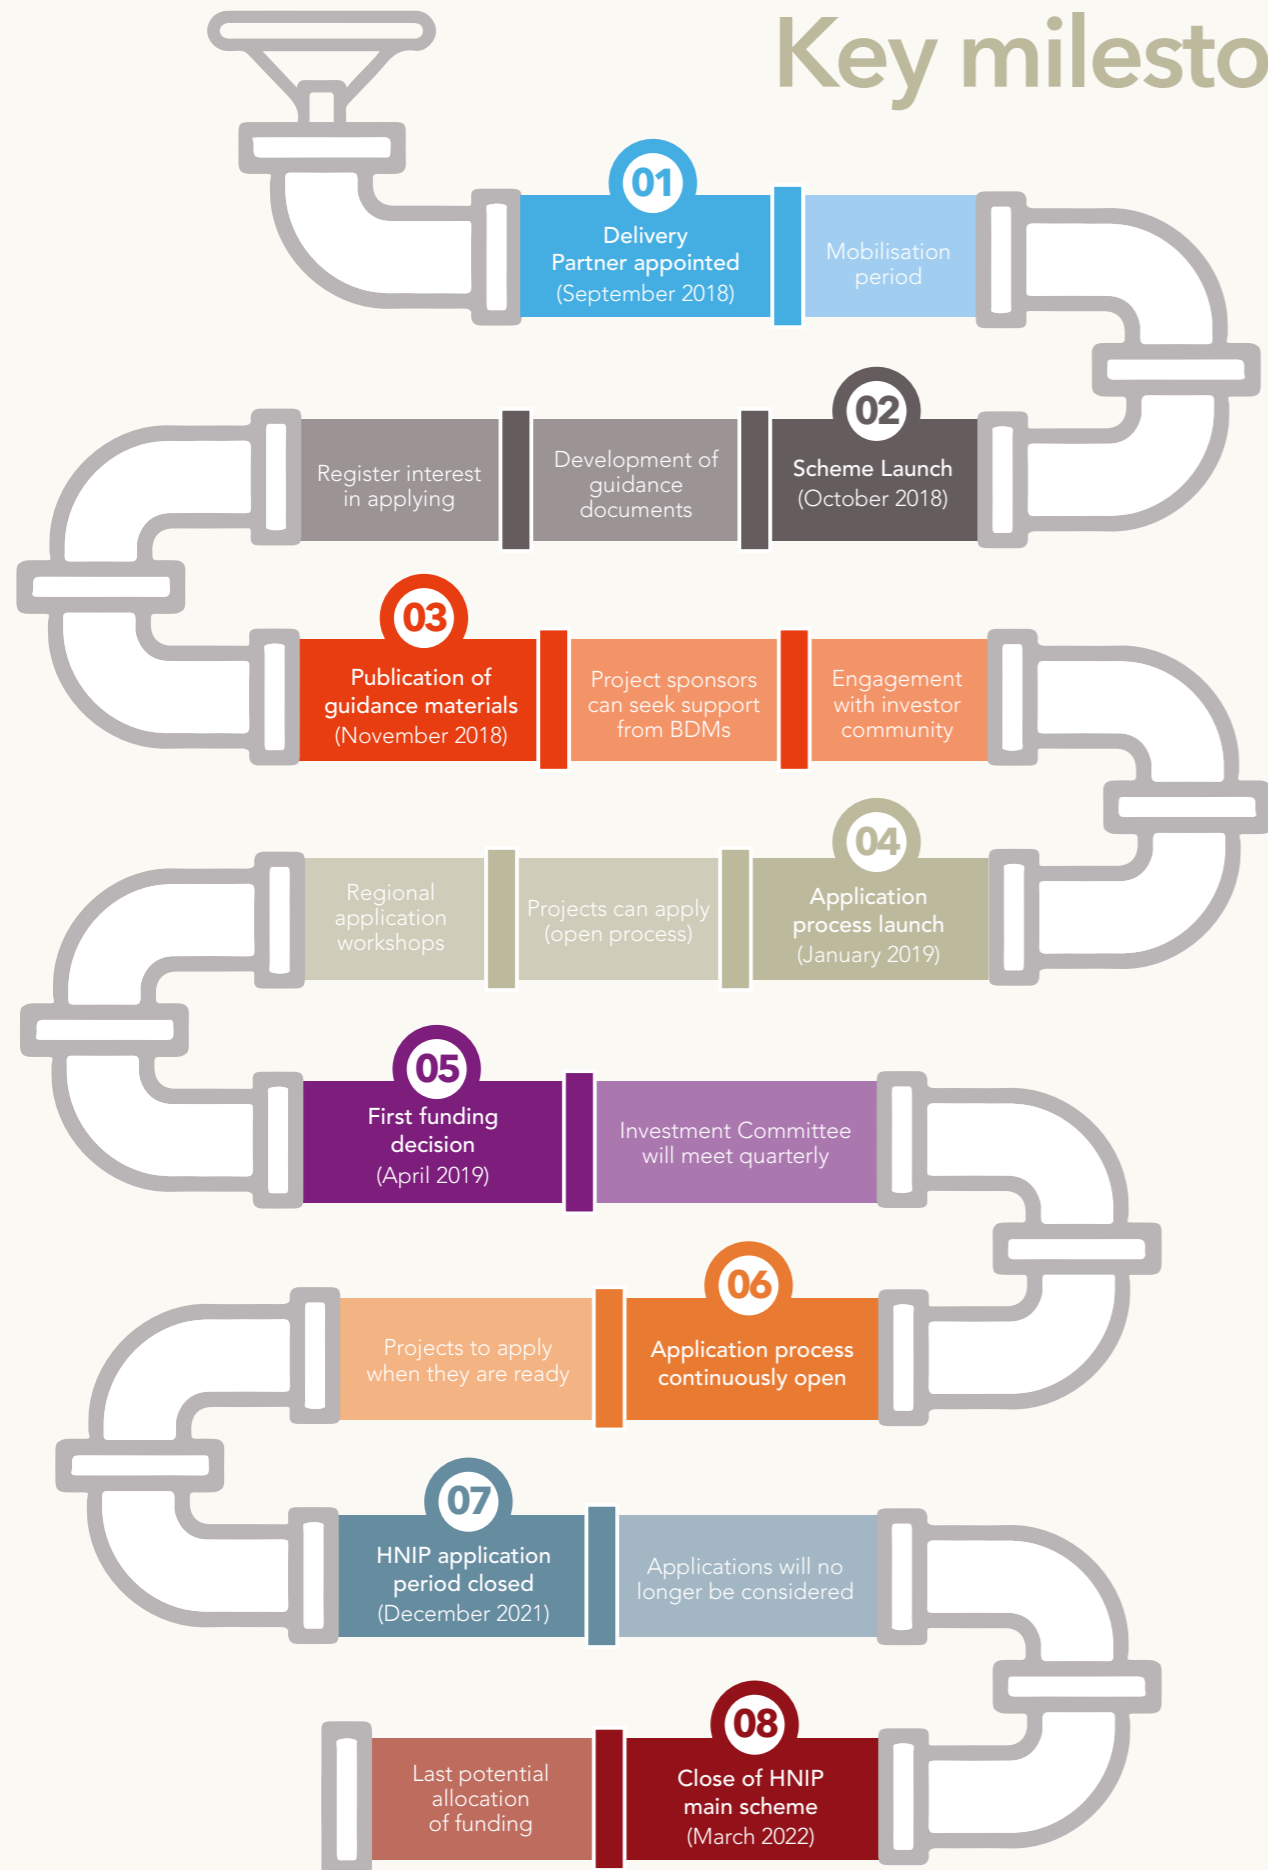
Key milesto

01
Delivery Partner appointed (September 2018)

Mobilisation period

02
Scheme Launch (October 2018)

Development of guidance documents

Register interest in applying

03
Publication of guidance materials (November 2018)

Project sponsors can seek support from BDMs

Engagement with investor community

04
Application process launch (January 2019)

Projects can apply (open process)

Regional application workshops

05
First funding decision (April 2019)

Investment Committee will meet quarterly

06
Application process continuously open

Projects to apply when they are ready

07
HNIP application period closed (December 2021)

Applications will no longer be considered

08
Close of HNIP main scheme (March 2022)

Last potential allocation of funding